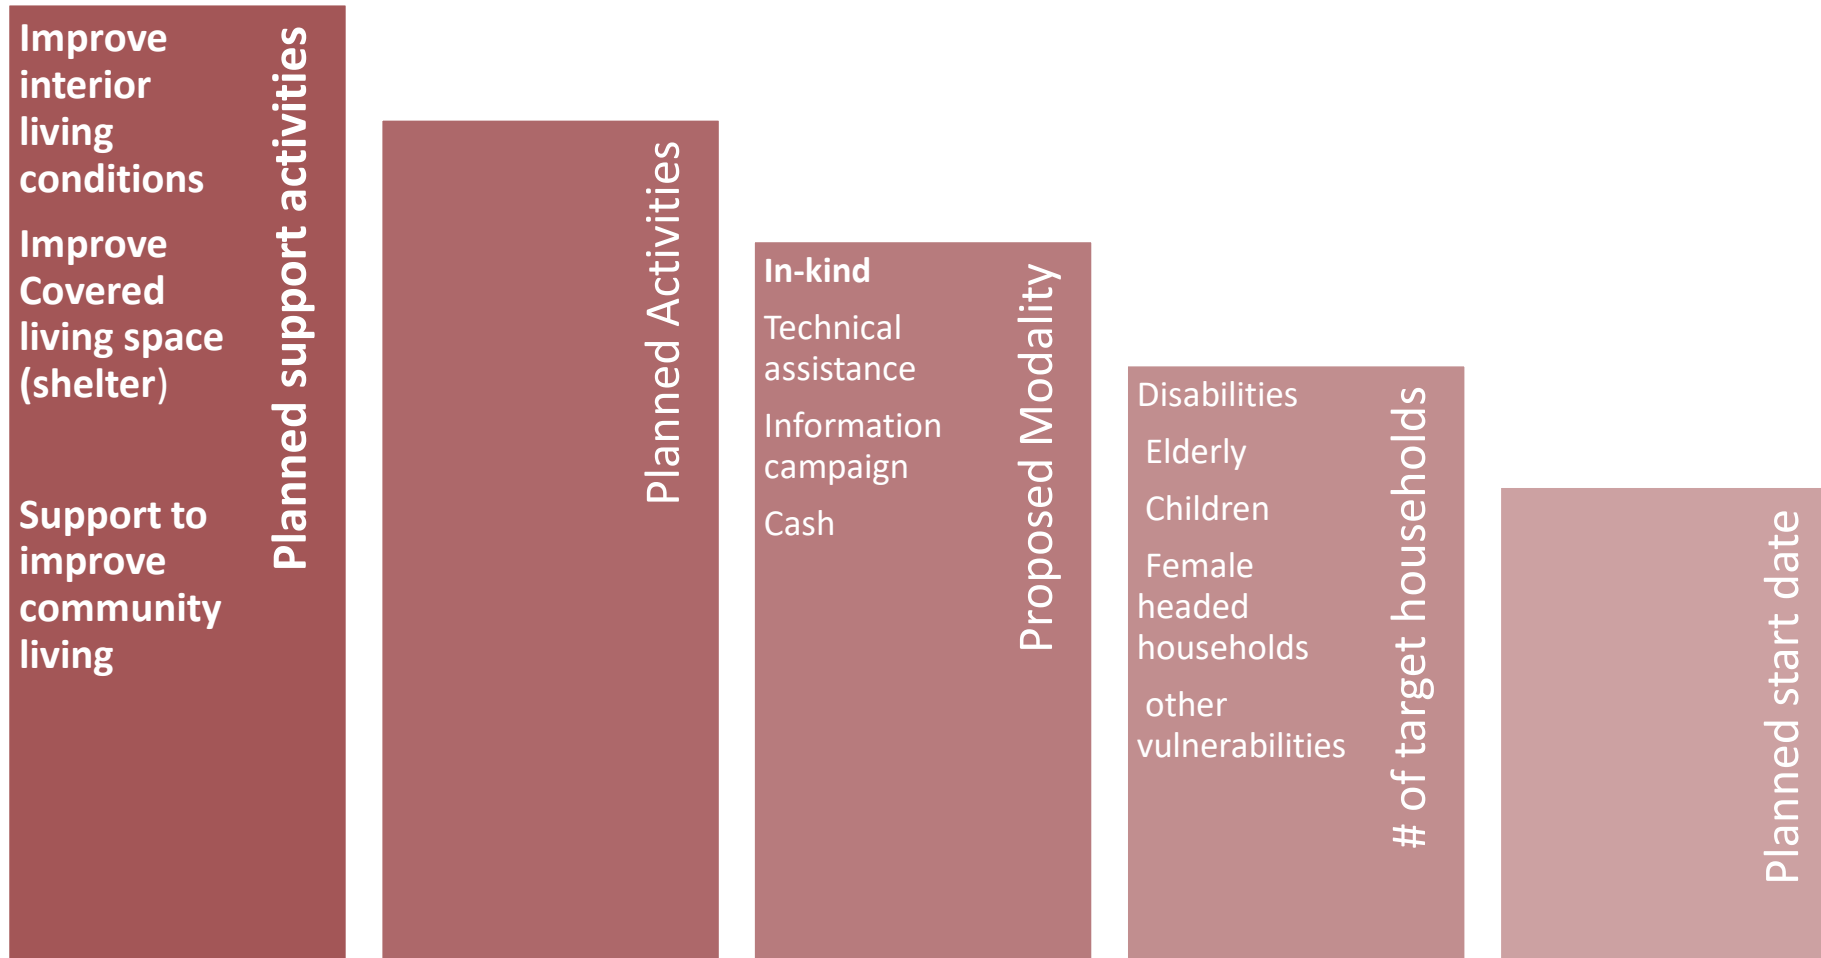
Planned support activities

Improve interior living conditions

Improve Covered living space (shelter)

Support to improve community living

Planned Activities

Proposed Modality

In-kind

Technical assistance

Information campaign

Cash

# of target households

Disabilities

Elderly

Children

Female headed households

other vulnerabilities

Planned start date